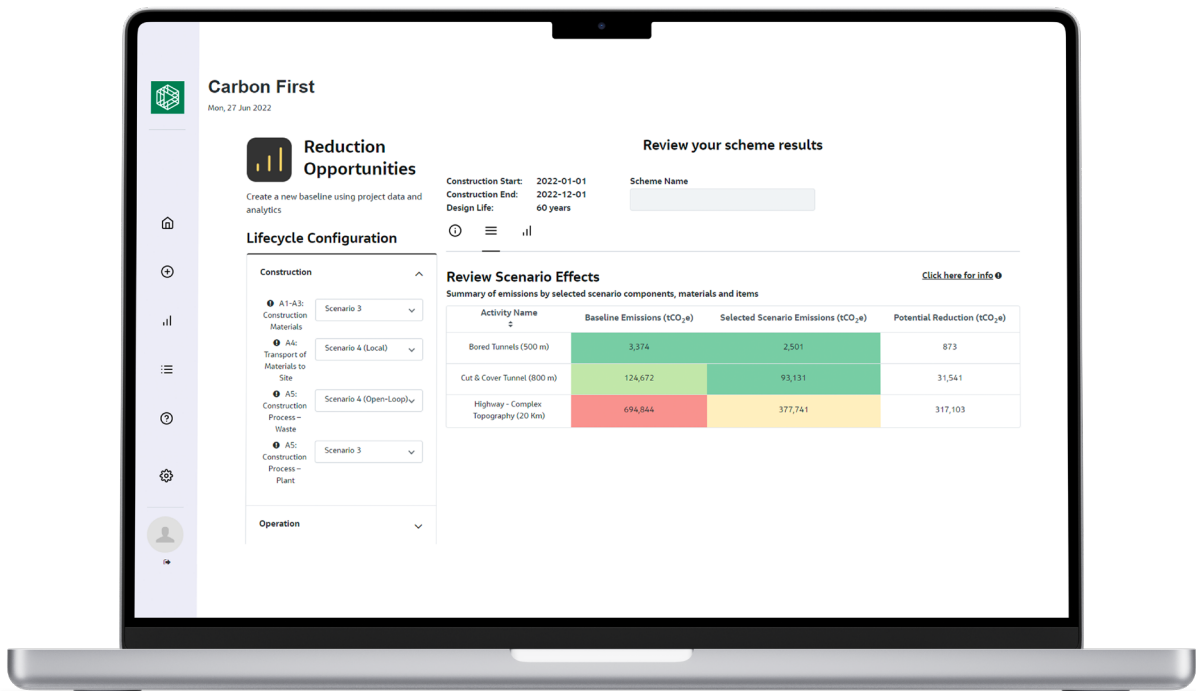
Carbon First
Mon, 27 Jun 2022

Reduction Opportunities

Create a new baseline using project data and analytics

Lifecycle Configuration

Construction

A1-A3: Construction Materials
Scenario 3

A4: Transport of Materials to Site
Scenario 4 (Local)

A5: Construction Process – Waste
Scenario 4 (Open-Loop)

A5: Construction Process – Plant
Scenario 3

Operation

Review your scheme results

Construction Start: 2022-01-01
Construction End: 2022-12-01
Design Life: 60 years

Scheme Name

Review Scenario Effects

Click here for info

Summary of emissions by selected scenario components, materials and items

| Activity Name | Baseline Emissions ($tCO_2e$) | Selected Scenario Emissions ($tCO_2e$) | Potential Reduction ($tCO_2e$) |
|---|---|---|---|
| Bored Tunnels (500 m) | 3,374 | 2,501 | 873 |
| Cut & Cover Tunnel (800 m) | 124,672 | 93,131 | 31,541 |
| Highway - Complex Topography (20 Km) | 694,844 | 377,741 | 317,103 |